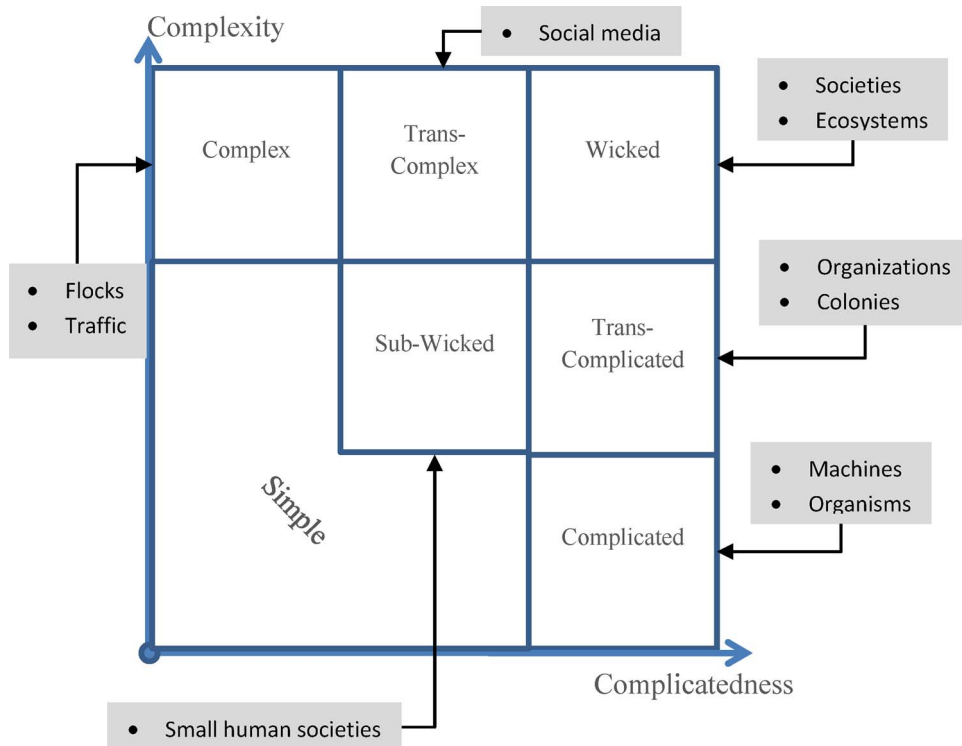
Complexity

• Social media

• Societies
• Ecosystems

Complex

Trans-Complex

Wicked

• Flocks
• Traffic

• Organizations
• Colonies

Sub-Wicked

Trans-Complicated

• Machines
• Organisms

Simple

Complicated

Complicatedness

• Small human societies